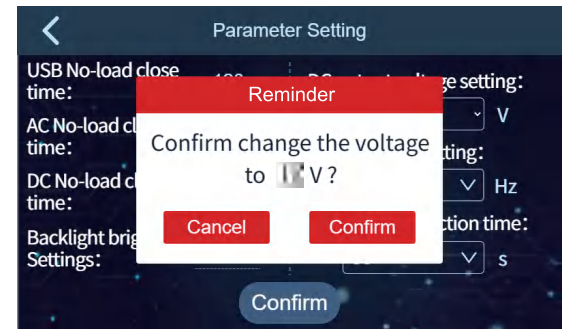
Parameter Setting

USB No-load close time: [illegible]

AC No-load cl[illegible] time:

DC No-load cl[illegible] time:

Backlight brig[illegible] Settings:

DC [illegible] ge setting:
V
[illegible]tting:
Hz
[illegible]ction time:
s

Reminder
Confirm change the voltage to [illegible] V?
Cancel
Confirm

Confirm